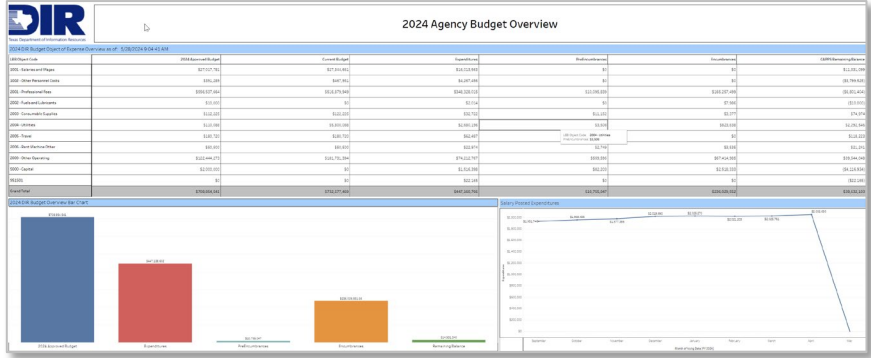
DIR
Texas Department of Information Resources

2024 Agency Budget Overview

2024 DIR Budget Object of Expense Overview as of 5/28/2024 8:04:45 AM

| LBB Object Code | 2024 Approved Budget | Current Budget | Expenditures | PreEncumbrances | Encumbrances | CBMS Remaining Balance |
|---|---|---|---|---|---|---|
| 1001 - Salaries and Wages | $27,527,752 | $27,344,962 | $16,013,663 | $0 | $0 | $11,331,299 |
| 1002 - Other Personnel Costs | $391,289 | $497,961 | $4,267,486 | $0 | $0 | ($3,769,525) |
| 2001 - Professional Fees | $558,537,664 | $518,575,946 | $348,328,018 | $23,095,595 | $155,257,498 | ($8,601,404) |
| 2002 - Fuels and Lubricants | $10,000 | $0 | $2,514 | $0 | $7,486 | ($10,000) |
| 2003 - Consumable Supplies | $112,223 | $122,223 | $30,752 | $12,100 | $5,377 | $74,074 |
| 2004 - Utilities | $110,786 | $5,600,386 | $2,903,156 | $3,608 | $533,033 | $2,150,548 |
| 2005 - Travel | $180,720 | $180,720 | $62,467 | $0 | $0 | $118,253 |
| 2006 - Rent-Machine Other | $30,000 | $30,000 | $22,970 | $2,744 | $5,335 | ($1,071) |
| 2009 - Other Operating | $122,449,275 | $151,751,394 | $74,012,727 | $509,556 | $67,414,556 | $59,544,545 |
| 5000 - Capital | $2,500,000 | $0 | $1,516,396 | $92,000 | $2,518,055 | ($4,126,548) |
| RE2851 | $0 | $0 | $22,169 | $0 | $0 | ($22,169) |
| Grand Total | $709,904,581 | $722,277,403 | $447,162,792 | $23,715,547 | $226,528,322 | $28,132,132 |

LBB Object Code: 2004 - Utilities
PreEncumbrances: $3,608

2024 DIR Budget Overview Bar Chart

$709,904,581
$447,162,792
$23,715,547
$226,528,322
$28,132,132

2024 Approved Budget
Expenditures
PreEncumbrances
Encumbrances
Remaining Balance

Salary Posted Expenditures

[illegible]